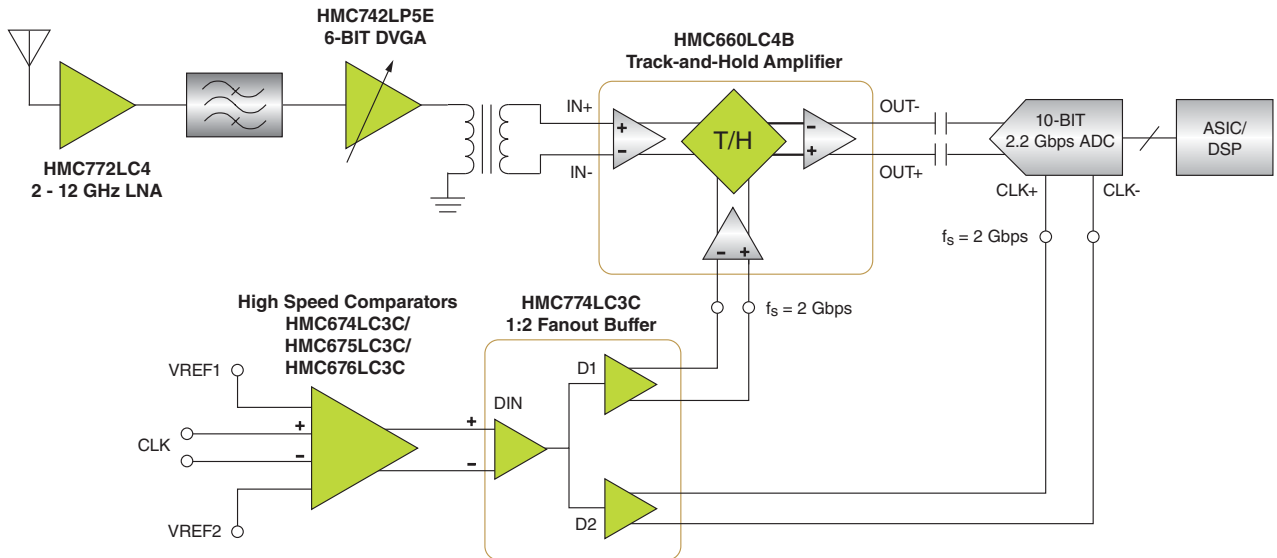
HMC742LP5E
6-BIT DVGA

HMC660LC4B
Track-and-Hold Amplifier

HMC772LC4
2 - 12 GHz LNA

IN+
IN-
+
-
T/H
-
+
OUT-
OUT+
10-BIT
2.2 Gbps ADC
ASIC/
DSP
CLK+
CLK-
$f_S$ = 2 Gbps
- +
$f_S$ = 2 Gbps

High Speed Comparators
HMC674LC3C/
HMC675LC3C/
HMC676LC3C

HMC774LC3C
1:2 Fanout Buffer

VREF1
CLK
+
-
VREF2
DIN
+
-
D1
D2